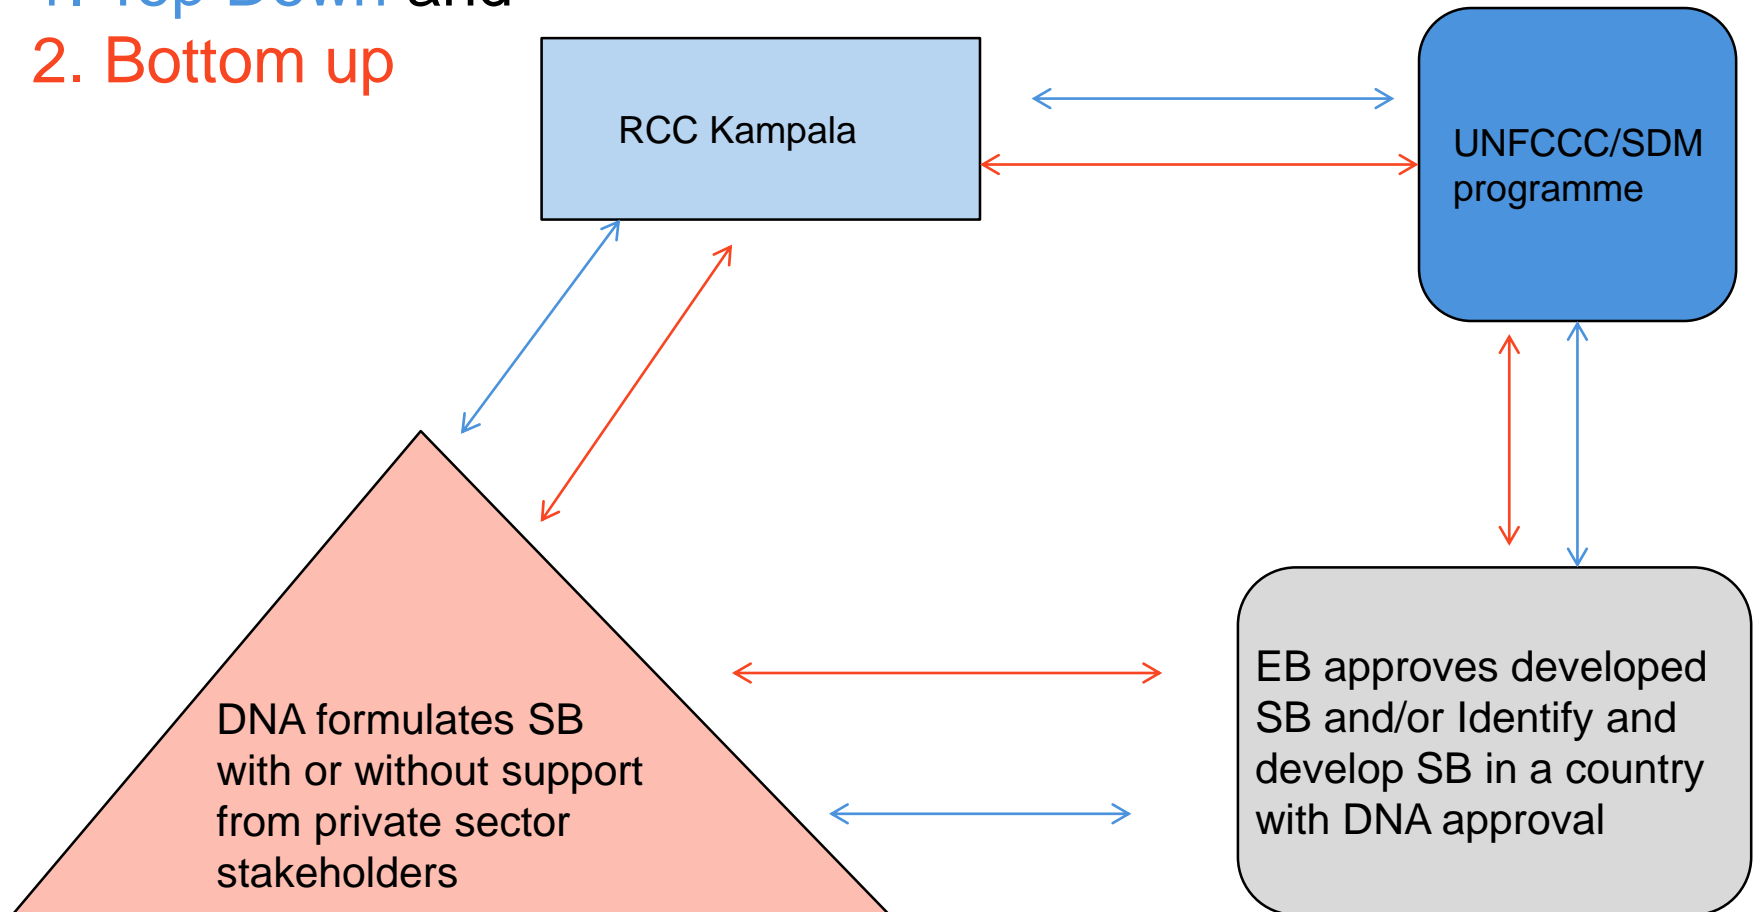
1. Top Down and
2. Bottom up

RCC Kampala

UNFCCC/SDM programme

DNA formulates SB with or without support from private sector stakeholders

EB approves developed SB and/or Identify and develop SB in a country with DNA approval